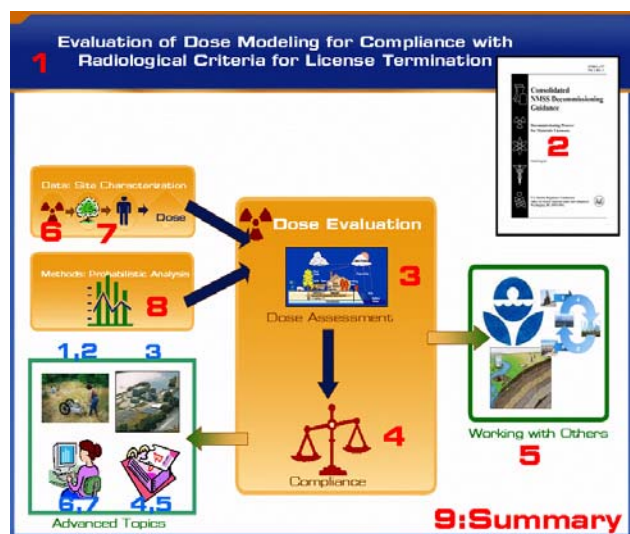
1 Evaluation of Dose Modeling for Compliance with Radiological Criteria for License Termination

Consolidated NMSS Decommissioning Guidance

2

Data: Site Characterization

Dose

6 7

Methods: Probabilistic Analysis

8

Dose Evaluation

3

Dose Assessment

4

Compliance

Working with Others

5

1,2 3

6,7 4,5

Advanced Topics

9:Summary